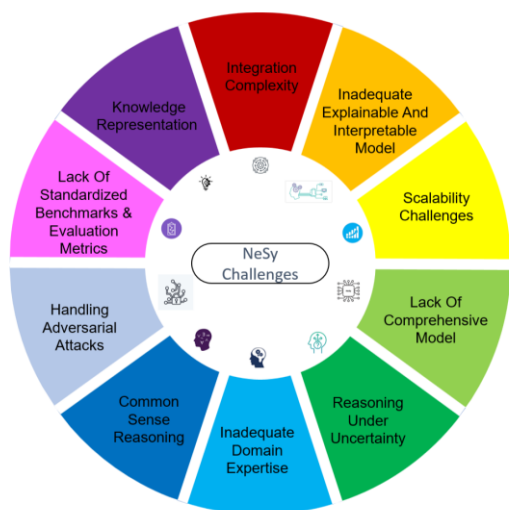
Integration Complexity

Inadequate Explainable And Interpretable Model

Scalability Challenges

Lack Of Comprehensive Model

Reasoning Under Uncertainty

Inadequate Domain Expertise

Common Sense Reasoning

Handling Adversarial Attacks

Lack Of Standardized Benchmarks & Evaluation Metrics

Knowledge Representation

NeSy Challenges